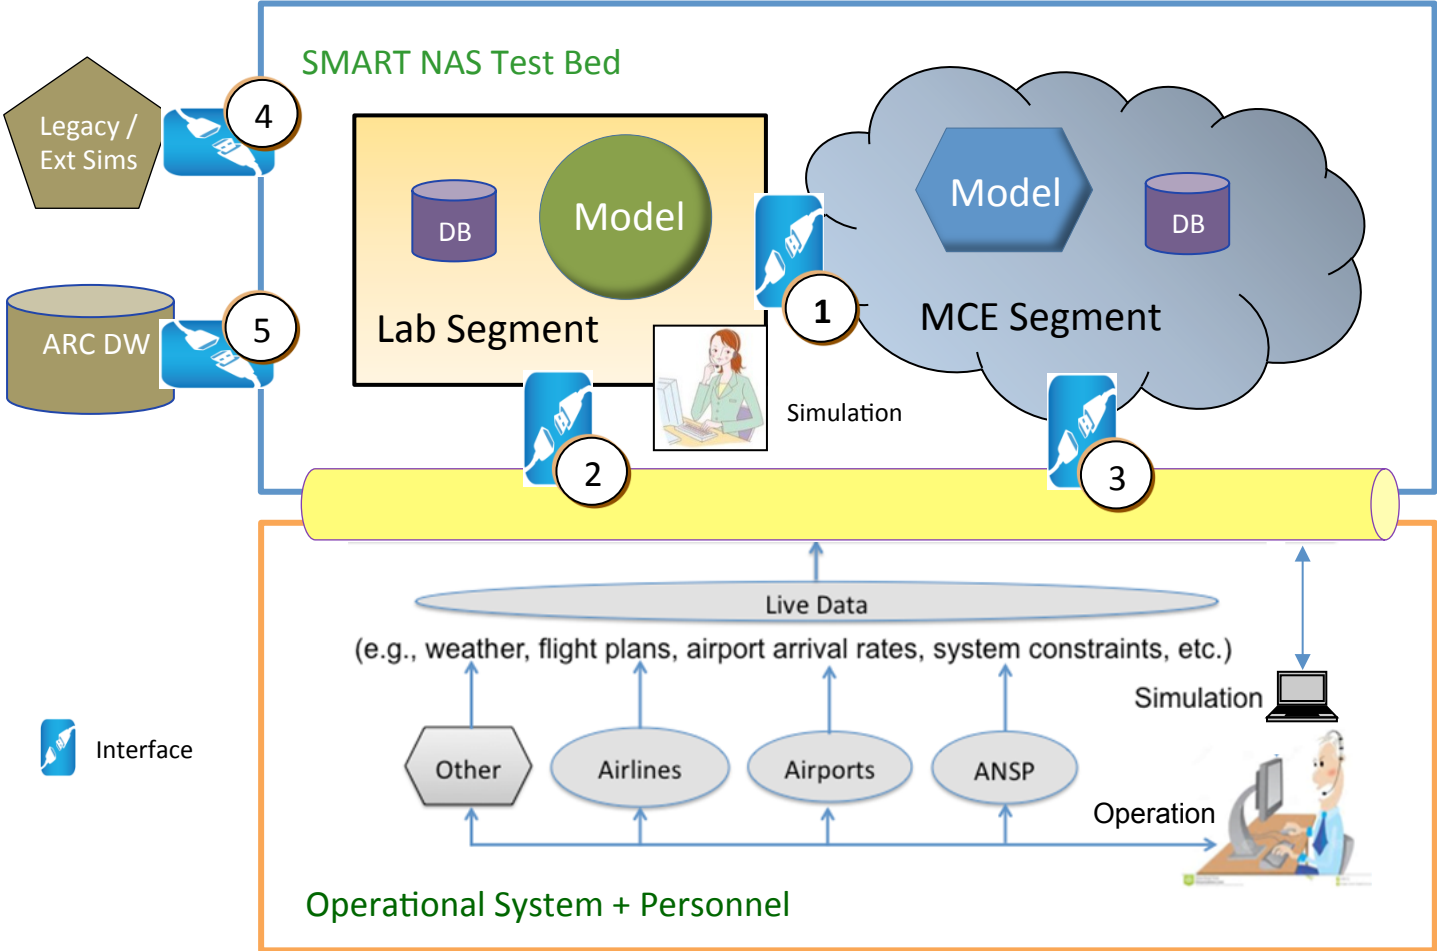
SMART NAS Test Bed

Legacy / Ext Sims

4

ARC DW

5

DB

Model

Lab Segment

1

Model

DB

MCE Segment

Simulation

2

3

Live Data

(e.g., weather, flight plans, airport arrival rates, system constraints, etc.)

Simulation

Interface

Other

Airlines

Airports

ANSP

Operation

Operational System + Personnel